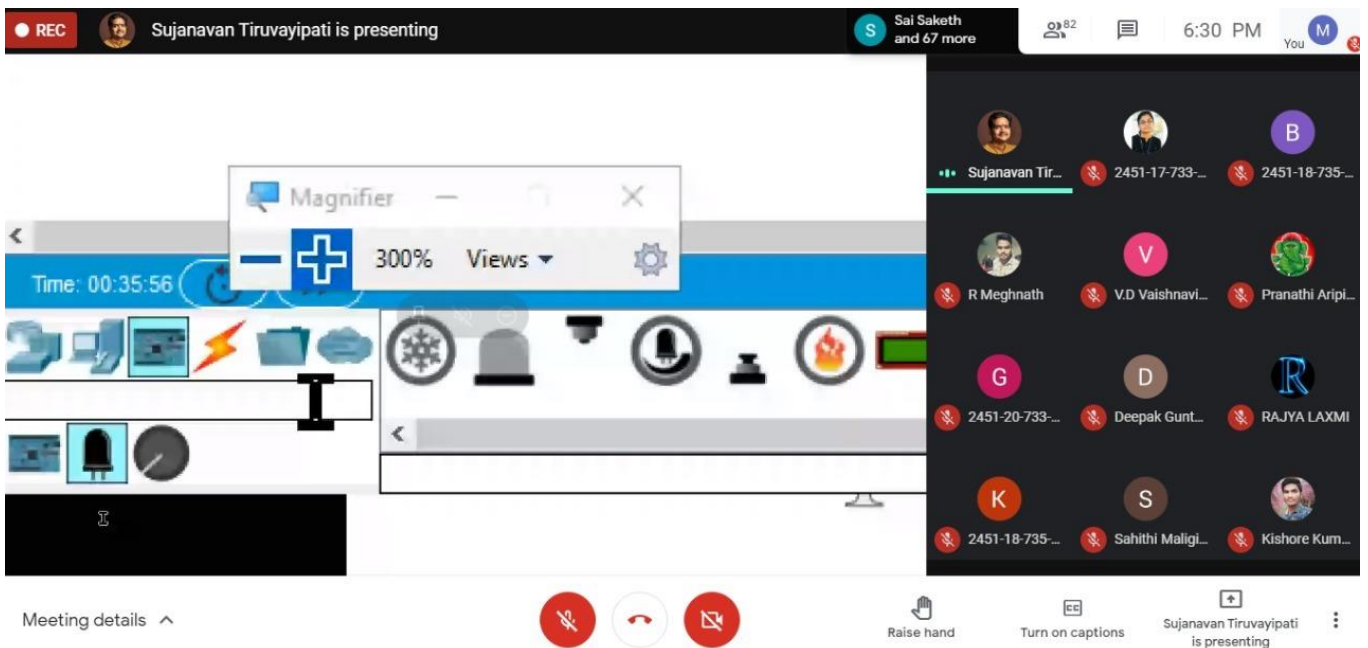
REC Sujanavan Tiruvayipati is presenting

Sai Saketh and 67 more

82

6:30 PM

You M

Magnifier

300% Views

Time: 00:35:56

Sujanavan Tir...

2451-17-733-...

2451-18-735-...

R Meghnath

V.D Vaishnavi...

Pranathi Aripi...

2451-20-733-...

Deepak Gunt...

RAJYA LAXMI

2451-18-735-...

Sahithi Maligi...

Kishore Kum...

Meeting details

Raise hand

Turn on captions

Sujanavan Tiruvayipati is presenting